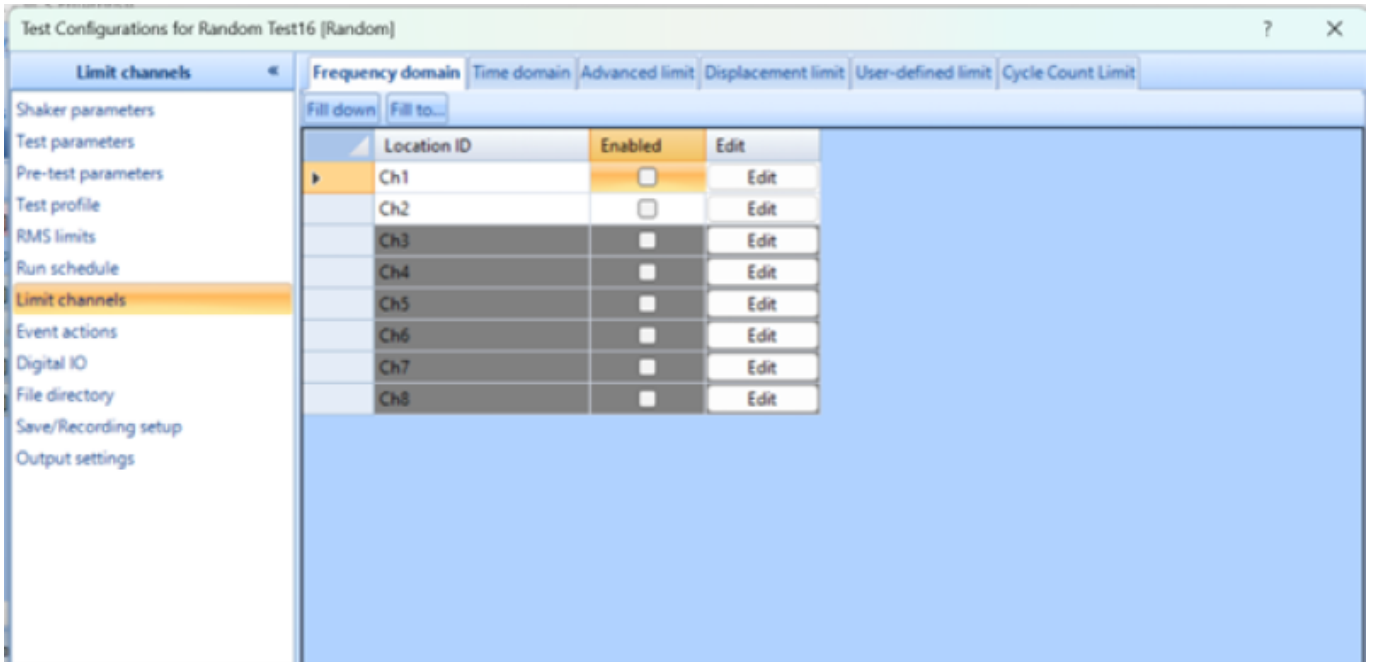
Test Configurations for Random Test16 [Random]

?

Limit channels

Shaker parameters
Test parameters
Pre-test parameters
Test profile
RMS limits
Run schedule
Limit channels
Event actions
Digital IO
File directory
Save/Recording setup
Output settings

Frequency domain | Time domain | Advanced limit | Displacement limit | User-defined limit | Cycle Count Limit

Fill down | Fill to...

| | Location ID | Enabled | Edit |
|---|---|---|---|
| | Ch1 | | Edit |
| | Ch2 | | Edit |
| | Ch3 | | Edit |
| | Ch4 | | Edit |
| | Ch5 | | Edit |
| | Ch6 | | Edit |
| | Ch7 | | Edit |
| | Ch8 | | Edit |